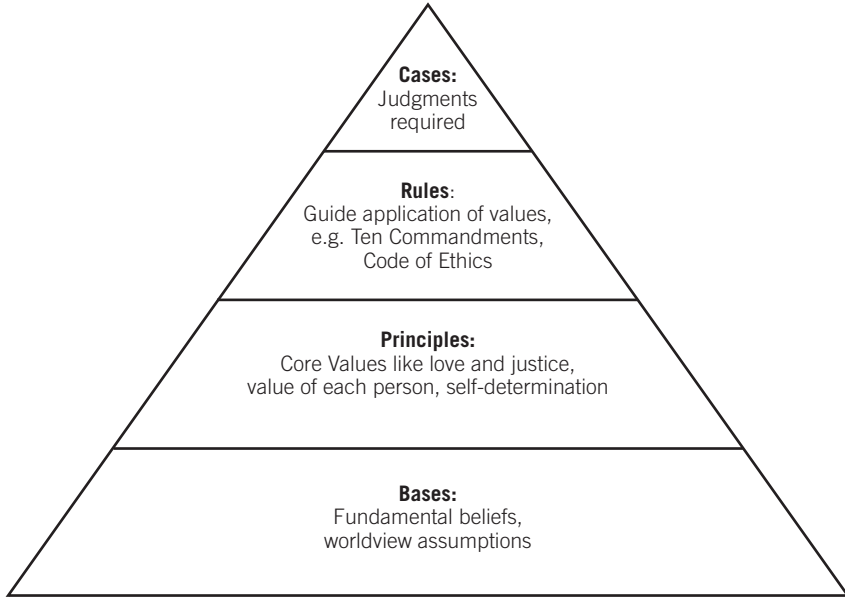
Cases:
Judgments required

Rules:
Guide application of values, e.g. Ten Commandments, Code of Ethics

Principles:
Core Values like love and justice, value of each person, self-determination

Bases:
Fundamental beliefs, worldview assumptions